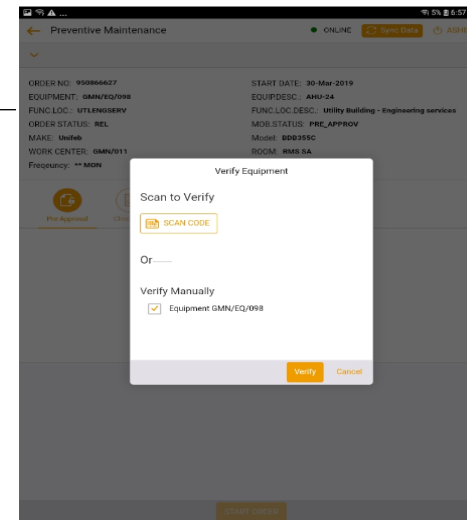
5% 6:57

Preventive Maintenance

ONLINE

Sync Data

ASHI

ORDER NO: 950866627

EQUIPMENT: GMN/EQ/098

FUNC LOC.: UTLENGSERV

ORDER STATUS: REL

MAKE: Unifeb

WORK CENTER: GMN/011

Frequency: ** MON

START DATE: 30-Mar-2019

EQUIPDESC.: AHU-24

FUNC.LOC.DESC.: Utility Building - Engineering services

MOB.STATUS: PRE_APPROV

Model: BDD355C

ROOM: RMS 5A

Pre Approval

Che

Verify Equipment

Scan to Verify

SCAN CODE

Or

Verify Manually

Equipment GMN/EQ/098

Verify

Cancel

START ORDER